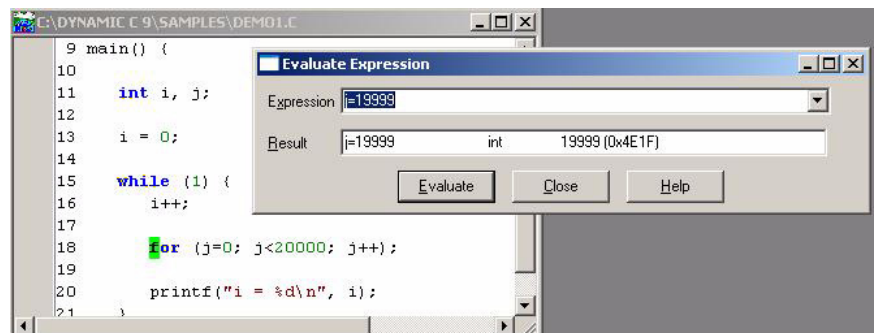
C:\DYNAMIC C 9\SAMPLES\DEMO1.C

9 main() {
10
11 int i, j;
12
13 i = 0;
14
15 while (1) {
16 i++;
17
18 for (j=0; j<20000; j++);
19
20 printf("i = %d\n", i);
21 }

Evaluate Expression

Expression j=19999

Result j=19999 int 19999 (0x4E1F)

Evaluate Close Help